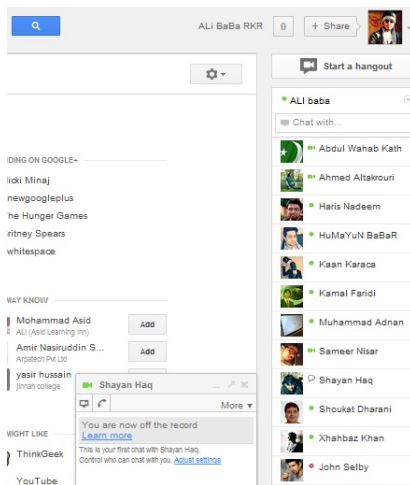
ALi BaBa RKR 0 + Share

Start a hangout

ALI baba

Chat with...

Abdul Wahab Kath
Ahmed Altakrouri
Haris Nadeem
HuMaYuN BaBaR
Kaan Karaca
Kamal Faridi
Muhammad Adnan
Sameer Nisar
Shayan Haq
Shoukat Dharani
Xhabbaz Khan
John Selby

IDING ON GOOGLE+
licki Minaj
newgoogleplus
he Hunger Games
ritney Spears
whitespace

AY KNOW
Mohammad Asid
ALI (Asid Learning Inn)
Add
Amir Nasiruddin S...
Arpatech Pvt Ltd
Add
yasir hussain
jinnah college

IGHT LIKE
ThinkGeek
YouTube

Shayan Haq
More
You are now off the record
Learn more
This is your first chat with Shayan Haq.
Control who can chat with you. Adjust settings